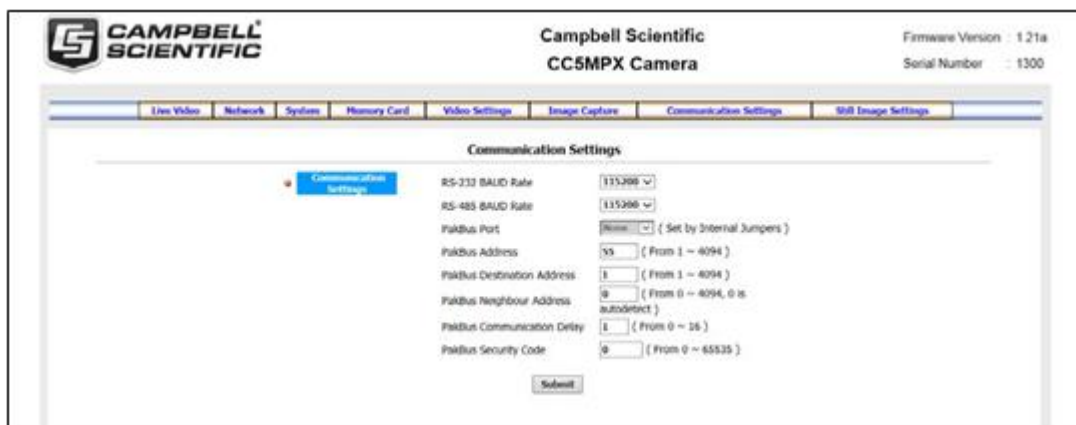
CAMPBELL SCIENTIFIC

Campbell Scientific
CC5MPX Camera

Firmware Version : 1.21a
Serial Number : 1300

Live Video | Network | System | Memory Card | Video Settings | Image Capture | Communication Settings | Still Image Settings

Communication Settings

Communication Settings

RS-232 BAUD Rate 115200
RS-485 BAUD Rate 115200
PakBus Port None ( Set by Internal Jumpers )
PakBus Address 55 ( From 1 ~ 4094 )
PakBus Destination Address 1 ( From 1 ~ 4094 )
PakBus Neighbour Address 0 ( From 0 ~ 4094, 0 is autodetect )
PakBus Communication Delay 1 ( From 0 ~ 16 )
PakBus Security Code 0 ( From 0 ~ 65535 )

Submit